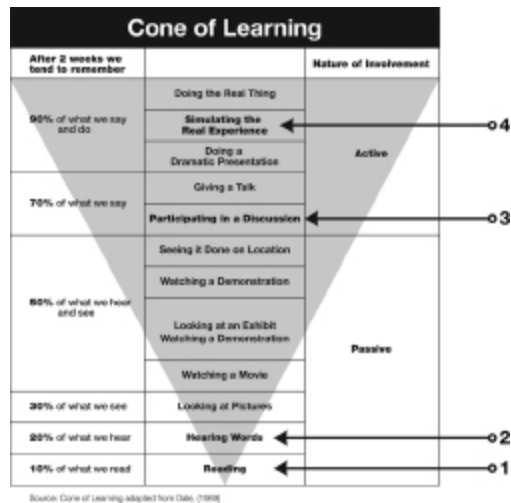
Cone of Learning

| After 2 weeks we tend to remember | | Nature of Involvement |
|---|---|---|
| 90% of what we say and do | Doing the Real Thing | Active |
| | Simulating the Real Experience | |
| | Doing a Dramatic Presentation | |
| 70% of what we say | Giving a Talk | |
| | Participating in a Discussion | |
| 50% of what we hear and see | Seeing it Done on Location | Passive |
| | Watching a Demonstration | |
| | Looking at an Exhibit Watching a Demonstration | |
| | Watching a Movie | |
| 30% of what we see | Looking at Pictures | |
| 20% of what we hear | Hearing Words | |
| 10% of what we read | Reading | |

4
3
2
1

Source: Cone of Learning adapted from Dale, (1969)